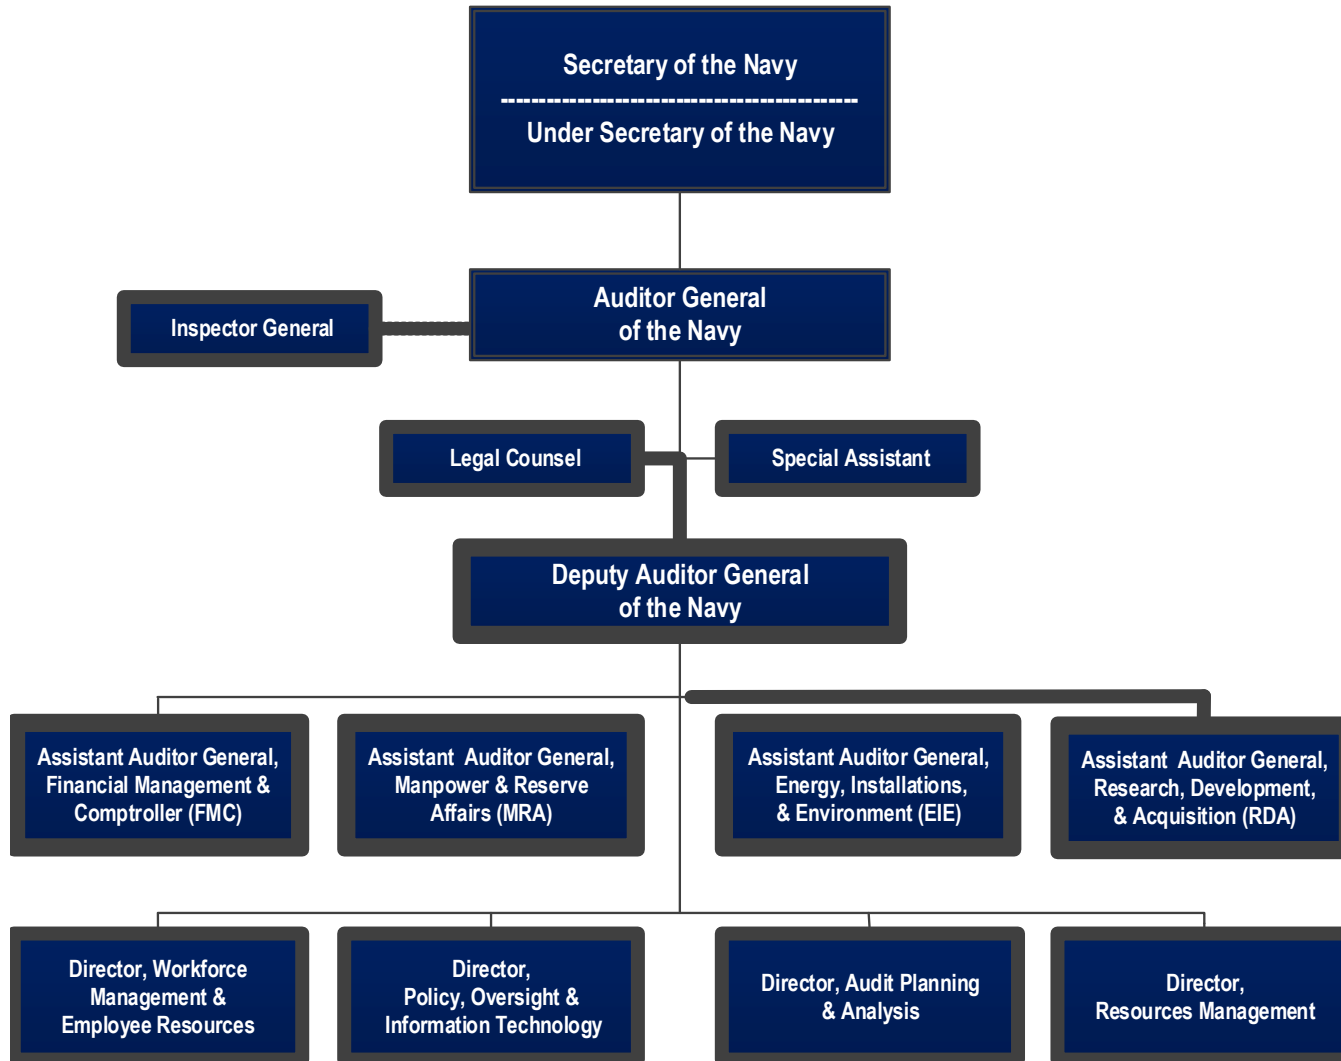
Secretary of the Navy
--------------------------------------------
Under Secretary of the Navy

Inspector General

Auditor General of the Navy

Legal Counsel

Special Assistant

Deputy Auditor General of the Navy

Assistant Auditor General, Financial Management & Comptroller (FMC)

Assistant Auditor General, Manpower & Reserve Affairs (MRA)

Assistant Auditor General, Energy, Installations, & Environment (EIE)

Assistant Auditor General, Research, Development, & Acquisition (RDA)

Director, Workforce Management & Employee Resources

Director, Policy, Oversight & Information Technology

Director, Audit Planning & Analysis

Director, Resources Management